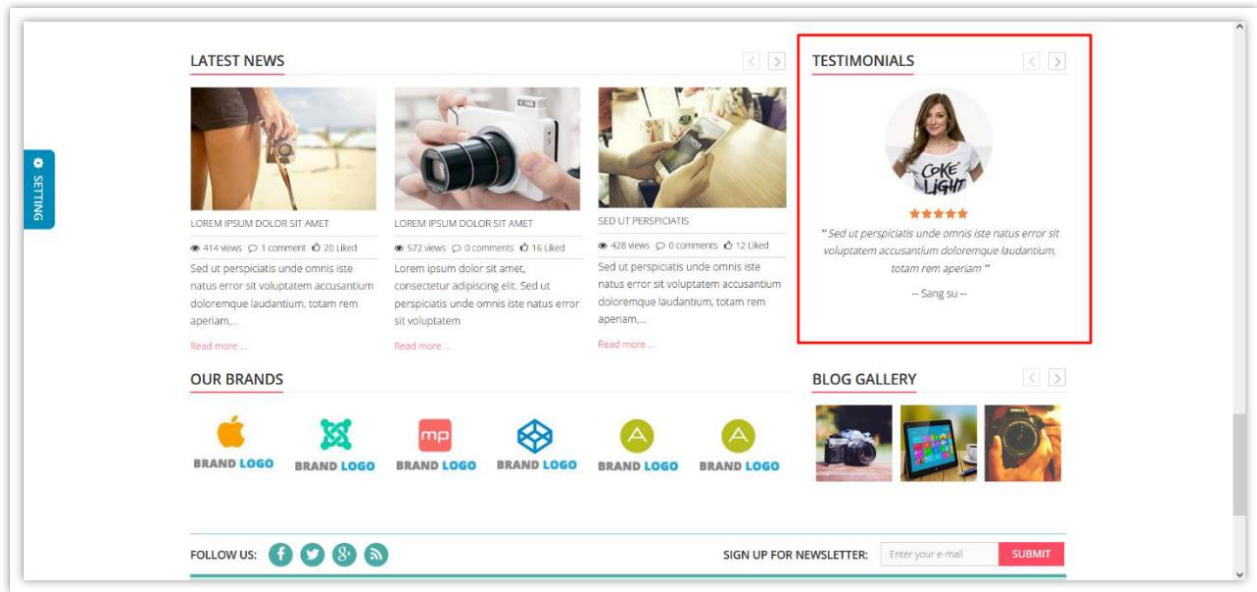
SETTING

LATEST NEWS

LOREM IPSUM DOLOR SIT AMET

414 views 1 comment 20 Liked

Sed ut perspiciatis unde omnis iste natus error sit voluptatem accusantium doloremque laudantium, totam rem aperiam,...

Read more ...

LOREM IPSUM DOLOR SIT AMET

572 views 0 comments 16 Liked

Lorem ipsum dolor sit amet, consectetur adipiscing elit. Sed ut perspiciatis unde omnis iste natus error sit voluptatem

Read more ...

SED UT PERSPICIATIS

428 views 0 comments 12 Liked

Sed ut perspiciatis unde omnis iste natus error sit voluptatem accusantium doloremque laudantium, totam rem aperiam,...

Read more ...

TESTIMONIALS

COKE LIGHT

" Sed ut perspiciatis unde omnis iste natus error sit voluptatem accusantium doloremque laudantium, totam rem aperiam "

-- Sang su --

OUR BRANDS

BRAND LOGO BRAND LOGO mp BRAND LOGO BRAND LOGO BRAND LOGO BRAND LOGO

BLOG GALLERY

FOLLOW US:

SIGN UP FOR NEWSLETTER: Enter your e-mail SUBMIT